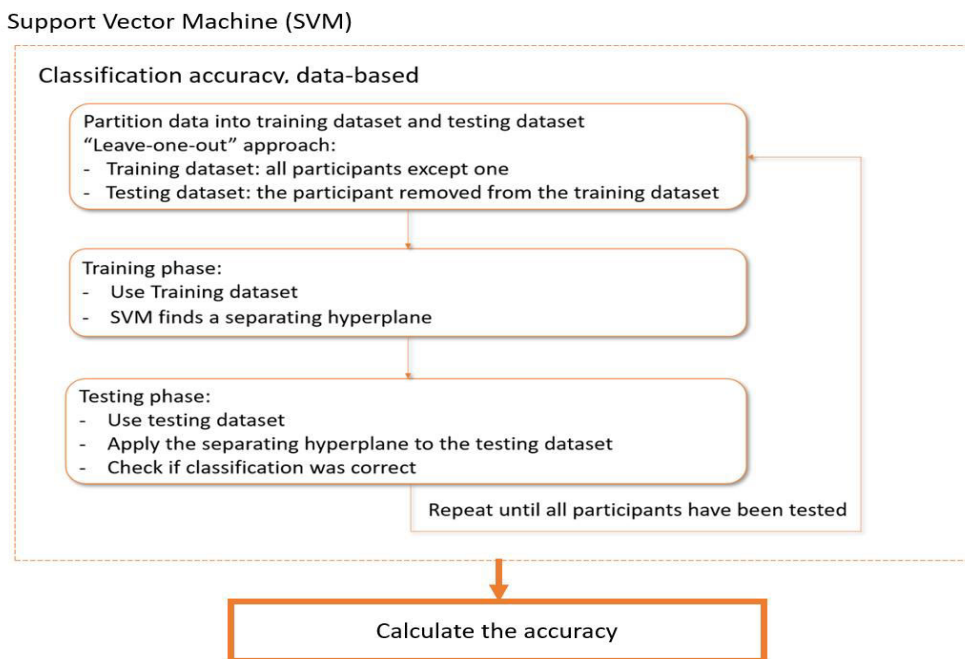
Support Vector Machine (SVM)

Classification accuracy, data-based

Partition data into training dataset and testing dataset
"Leave-one-out" approach:
- Training dataset: all participants except one
- Testing dataset: the participant removed from the training dataset

Training phase:
- Use Training dataset
- SVM finds a separating hyperplane

Testing phase:
- Use testing dataset
- Apply the separating hyperplane to the testing dataset
- Check if classification was correct

Repeat until all participants have been tested

Calculate the accuracy